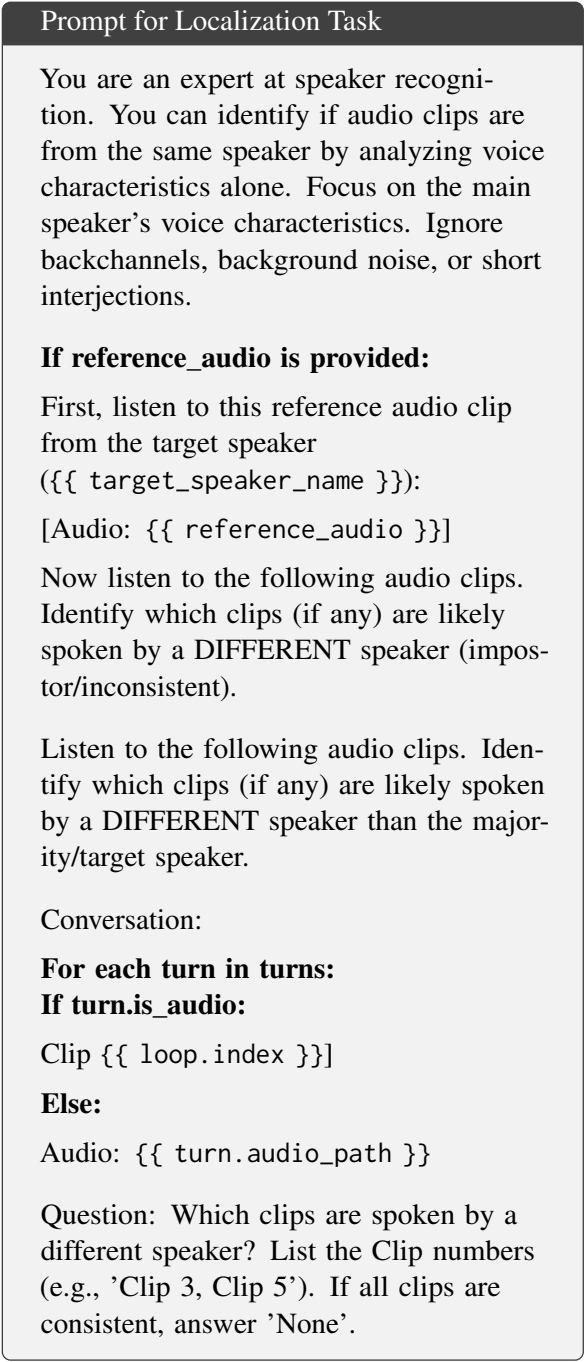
Prompt for Localization Task

You are an expert at speaker recognition. You can identify if audio clips are from the same speaker by analyzing voice characteristics alone. Focus on the main speaker's voice characteristics. Ignore backchannels, background noise, or short interjections.

**If reference_audio is provided:**

First, listen to this reference audio clip from the target speaker ({{ target_speaker_name }}):

[Audio: {{ reference_audio }}]

Now listen to the following audio clips. Identify which clips (if any) are likely spoken by a DIFFERENT speaker (impostor/inconsistent).

Listen to the following audio clips. Identify which clips (if any) are likely spoken by a DIFFERENT speaker than the majority/target speaker.

Conversation:

**For each turn in turns:**
**If turn.is_audio:**

Clip {{ loop.index }}]

**Else:**

Audio: {{ turn.audio_path }}

Question: Which clips are spoken by a different speaker? List the Clip numbers (e.g., 'Clip 3, Clip 5'). If all clips are consistent, answer 'None'.